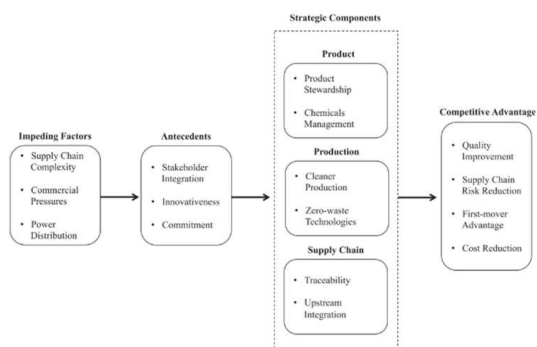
Strategic Components

Impeding Factors
- Supply Chain Complexity
- Commercial Pressures
- Power Distribution

Antecedents
- Stakeholder Integration
- Innovativeness
- Commitment

Product
- Product Stewardship
- Chemicals Management

Production
- Cleaner Production
- Zero-waste Technologies

Supply Chain
- Traceability
- Upstream Integration

Competitive Advantage
- Quality Improvement
- Supply Chain Risk Reduction
- First-mover Advantage
- Cost Reduction